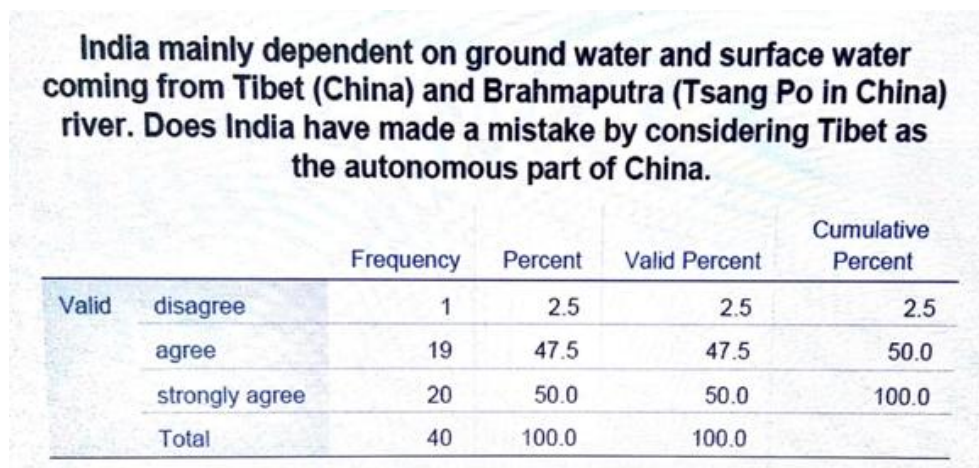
India mainly dependent on ground water and surface water coming from Tibet (China) and Brahmaputra (Tsang Po in China) river. Does India have made a mistake by considering Tibet as the autonomous part of China.

| | | Frequency | Percent | Valid Percent | Cumulative Percent |
|---|---|---|---|---|---|
| Valid | disagree | 1 | 2.5 | 2.5 | 2.5 |
| | agree | 19 | 47.5 | 47.5 | 50.0 |
| | strongly agree | 20 | 50.0 | 50.0 | 100.0 |
| | Total | 40 | 100.0 | 100.0 | |